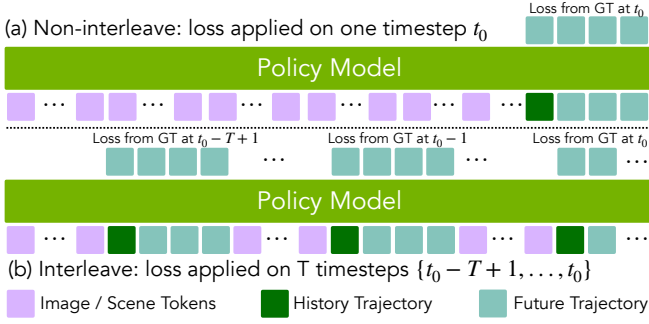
(a) Non-interleave: loss applied on one timestep $t_0$

Loss from GT at $t_0$

Policy Model

...  ...  ...  ...  ...  ...

Loss from GT at $t_0 - T + 1$ ... Loss from GT at $t_0 - 1$ ... Loss from GT at $t_0$

Policy Model

...  ...  ...  ...

(b) Interleave: loss applied on T timesteps $\{t_0 - T + 1, \ldots, t_0\}$

Image / Scene Tokens   History Trajectory   Future Trajectory